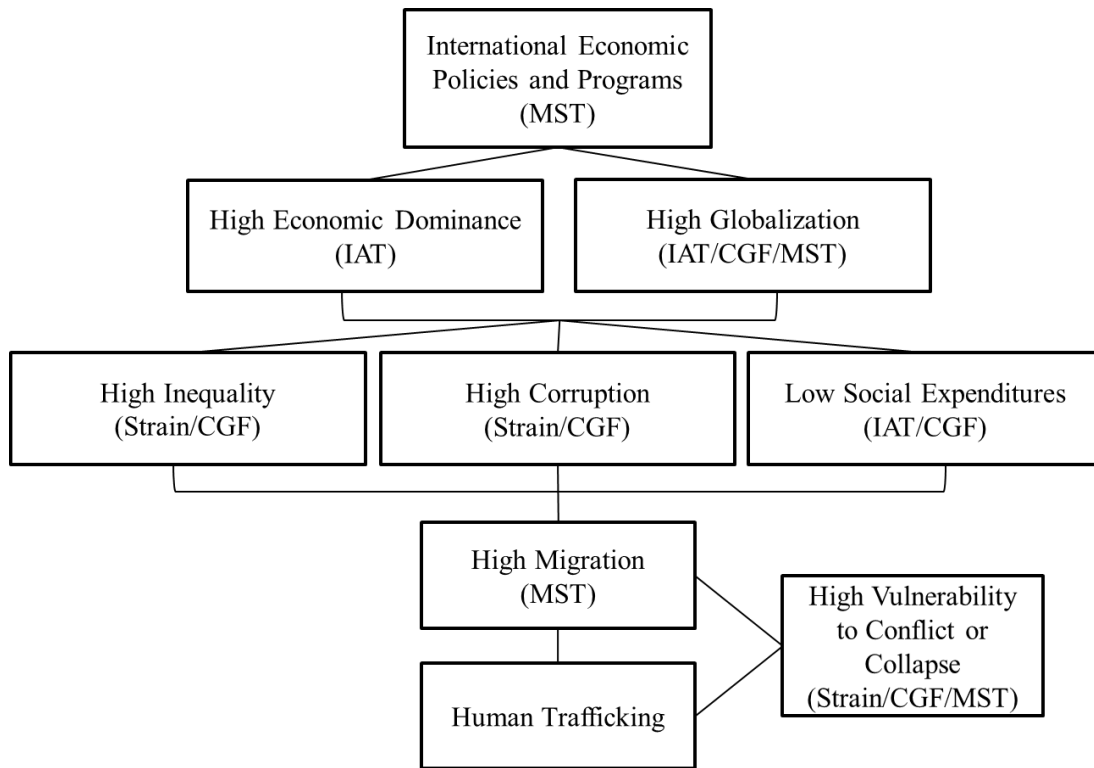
International Economic Policies and Programs (MST)

High Economic Dominance (IAT)

High Globalization (IAT/CGF/MST)

High Inequality (Strain/CGF)

High Corruption (Strain/CGF)

Low Social Expenditures (IAT/CGF)

High Migration (MST)

High Vulnerability to Conflict or Collapse (Strain/CGF/MST)

Human Trafficking